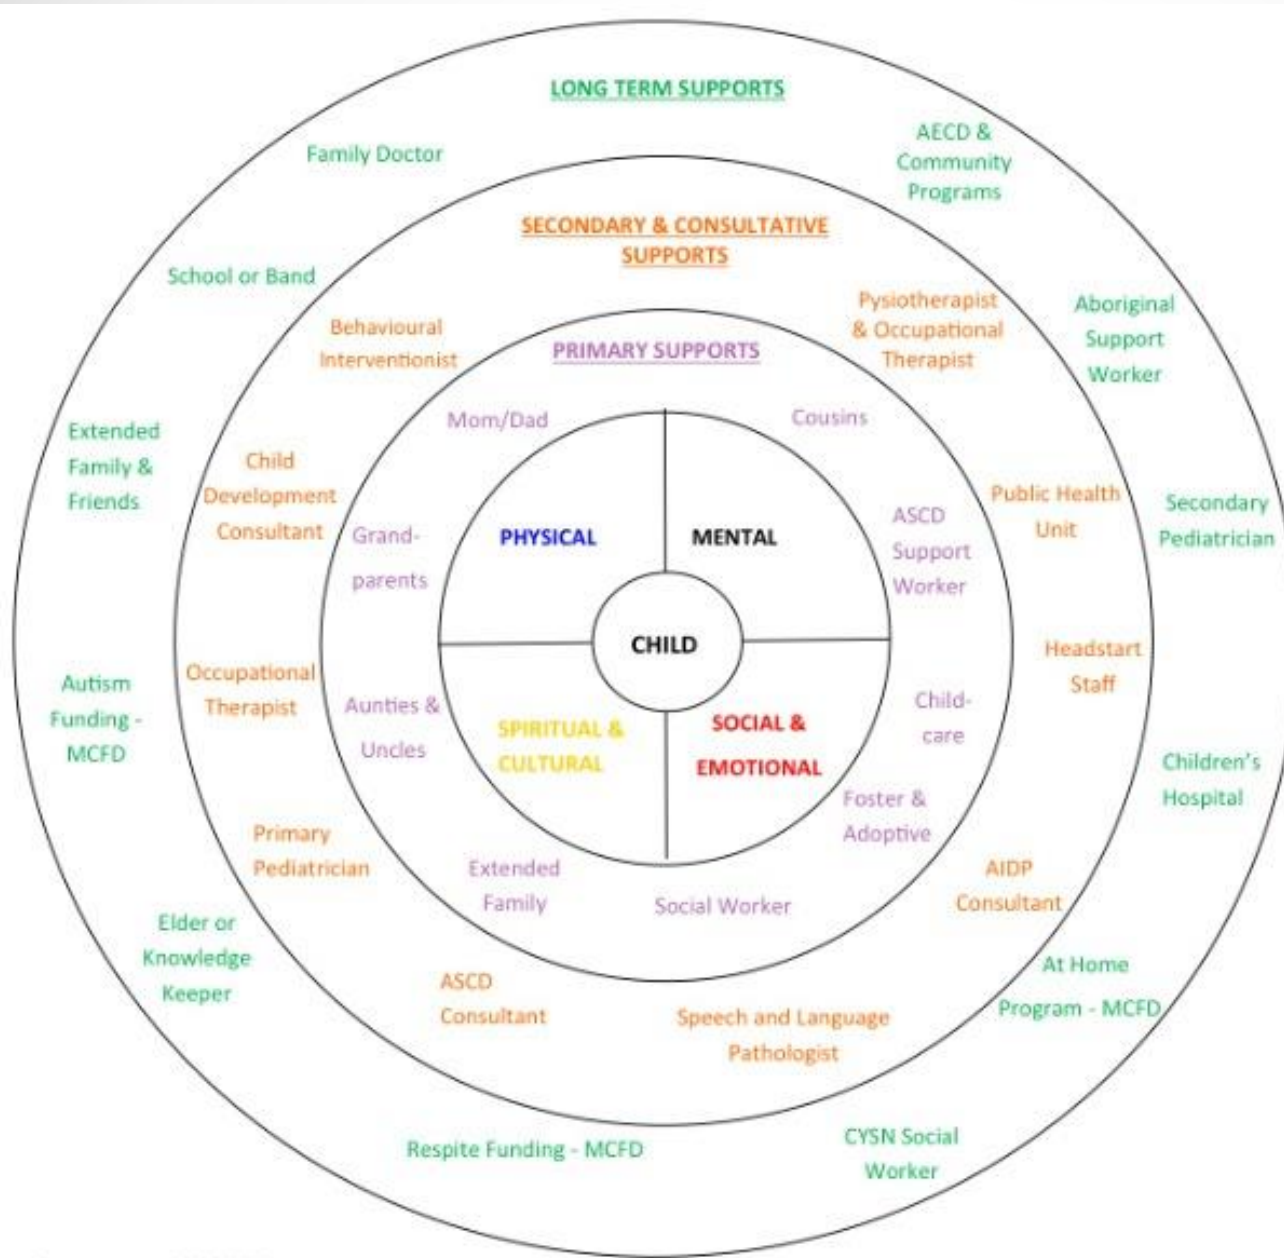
LONG TERM SUPPORTS

Family Doctor

AECD & Community Programs

SECONDARY & CONSULTATIVE SUPPORTS

School or Band

Behavioural Interventionist

Pysiotherapist & Occupational Therapist

Aboriginal Support Worker

PRIMARY SUPPORTS

Mom/Dad

Cousins

Extended Family & Friends

Child Development Consultant

Public Health Unit

Secondary Pediatrician

ASCD Support Worker

Grand-parents

PHYSICAL

MENTAL

CHILD

Autism Funding - MCFD

Occupational Therapist

Headstart Staff

Aunties & Uncles

SPIRITUAL & CULTURAL

SOCIAL & EMOTIONAL

Child-care

Children's Hospital

Foster & Adoptive

Primary Pediatrician

Extended Family

Social Worker

AIDP Consultant

Elder or Knowledge Keeper

At Home Program - MCFD

ASCD Consultant

Speech and Language Pathologist

Respite Funding - MCFD

CYSN Social Worker